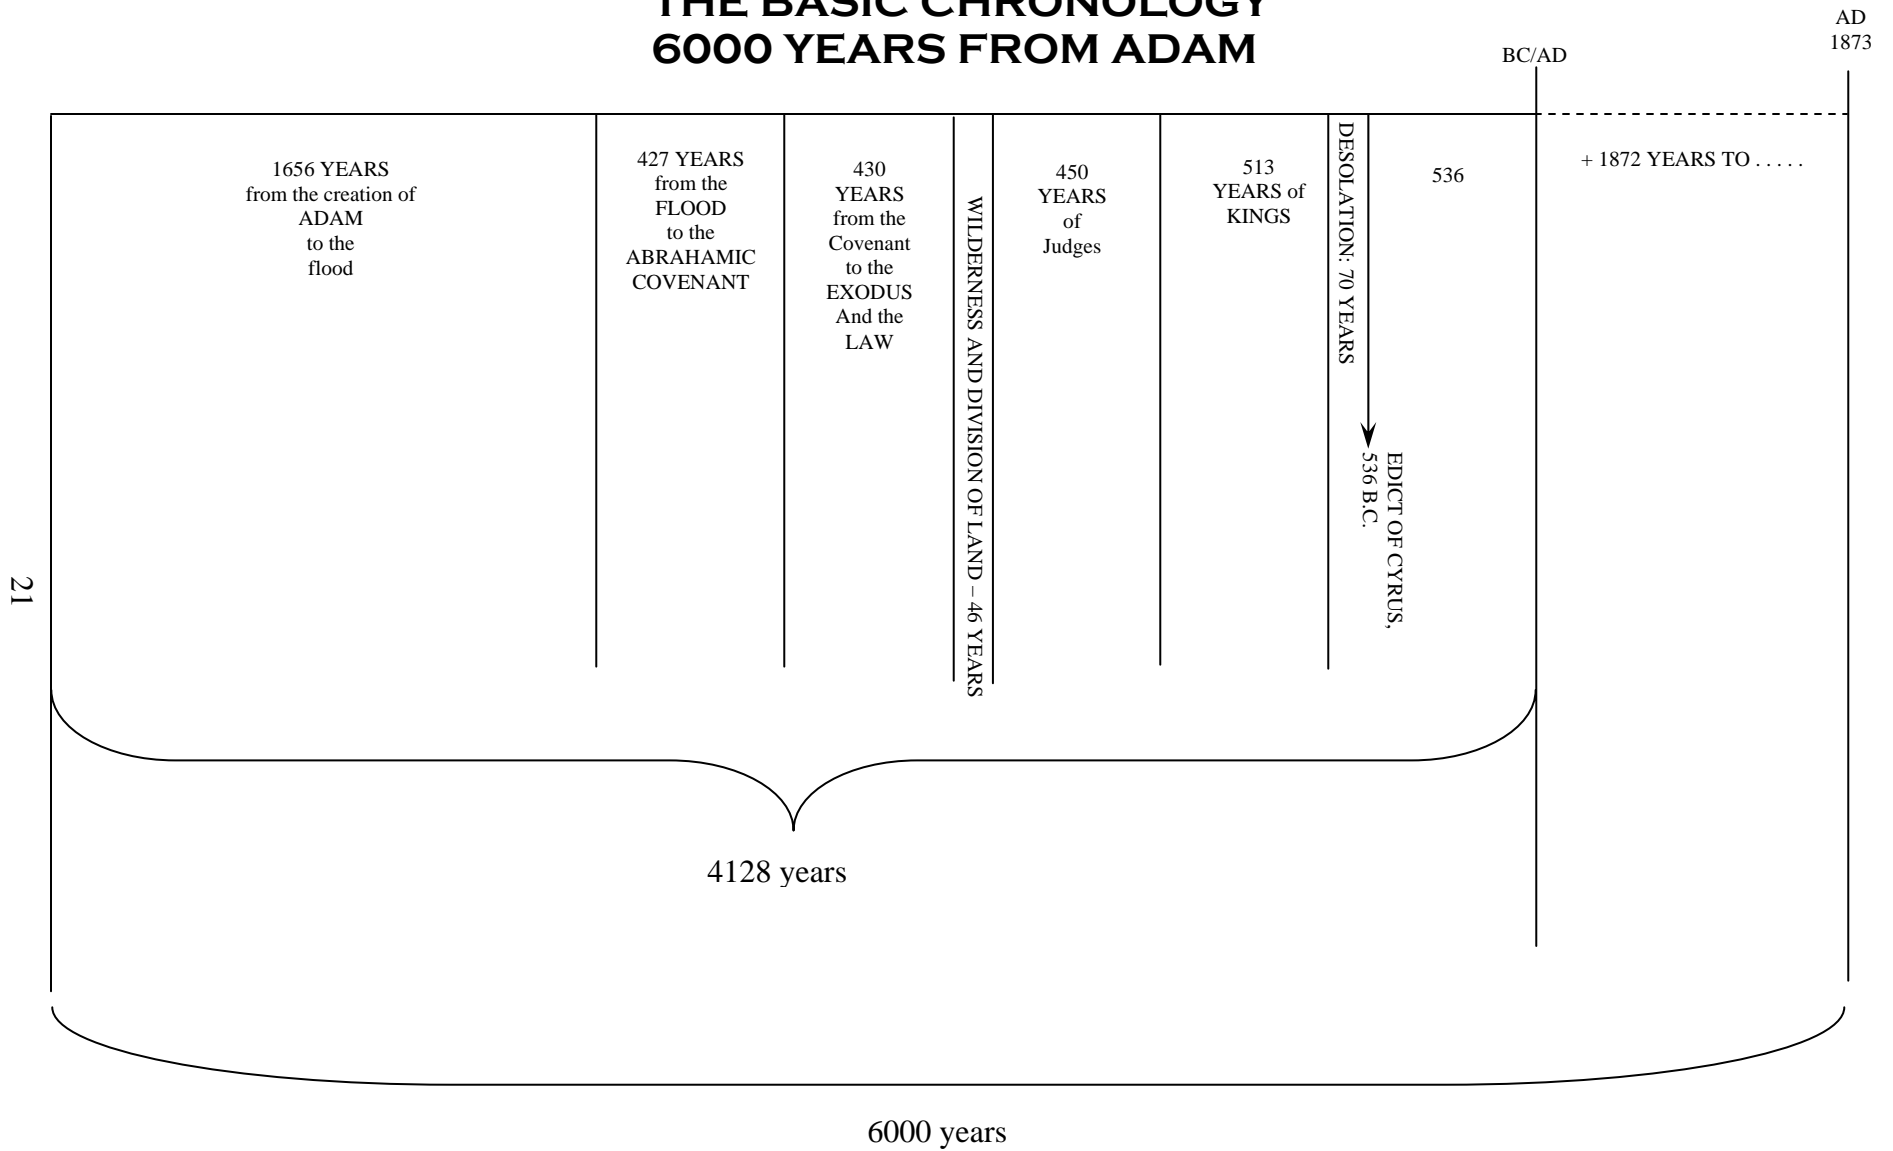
THE BASIC CHRONOLOGY
6000 YEARS FROM ADAM

BC/AD

AD
1873

1656 YEARS
from the creation of
ADAM
to the
flood

427 YEARS
from the
FLOOD
to the
ABRAHAMIC
COVENANT

430
YEARS
from the
Covenant
to the
EXODUS
And the
LAW

WILDERNESS AND DIVISION OF LAND – 46 YEARS

450
YEARS
of
Judges

513
YEARS of
KINGS

DESOLATION: 70 YEARS

EDICT OF CYRUS,
536 B.C.

536

+ 1872 YEARS TO . . . . .

21

4128 years

6000 years